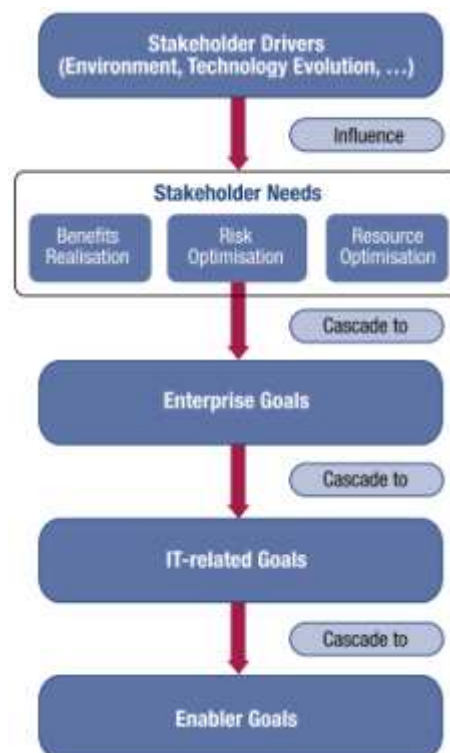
Stakeholder Drivers
(Environment, Technology Evolution, …)

Influence

Stakeholder Needs

Benefits Realisation

Risk Optimisation

Resource Optimisation

Cascade to

Enterprise Goals

Cascade to

IT-related Goals

Cascade to

Enabler Goals